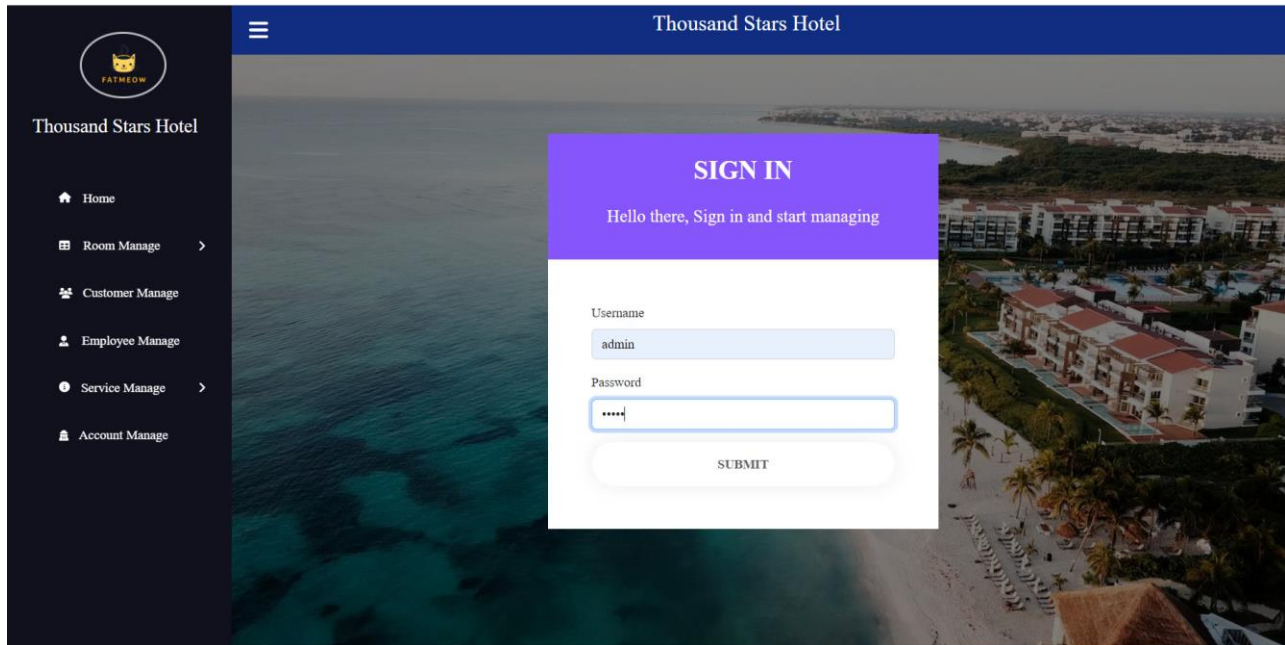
FATMEOW

Thousand Stars Hotel

Home

Room Manage

Customer Manage

Employee Manage

Service Manage

Account Manage

Thousand Stars Hotel

SIGN IN

Hello there, Sign in and start managing

Username

admin

Password

•••••

SUBMIT